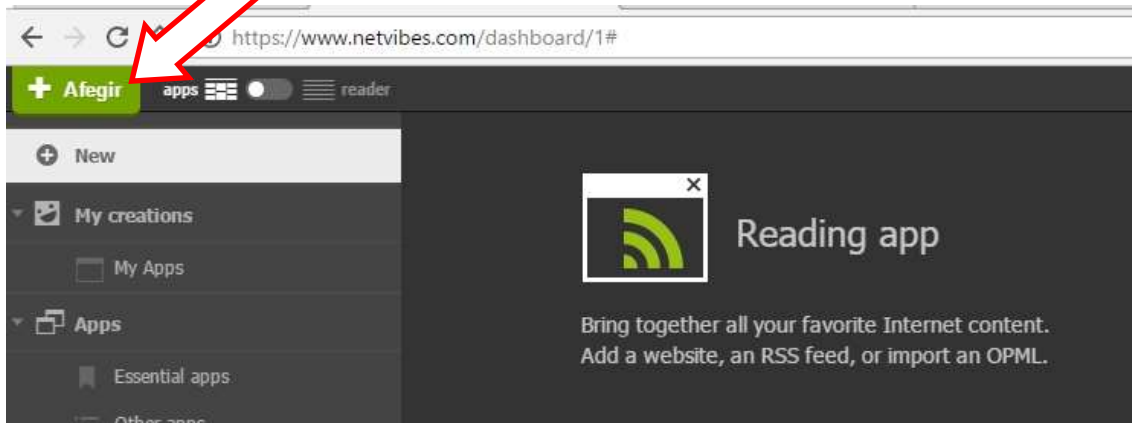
https://www.netvibes.com/dashboard/1#

Afegir

apps

reader

New

My creations

My Apps

Apps

Essential apps

Other apps

Reading app

Bring together all your favorite Internet content. Add a website, an RSS feed, or import an OPML.